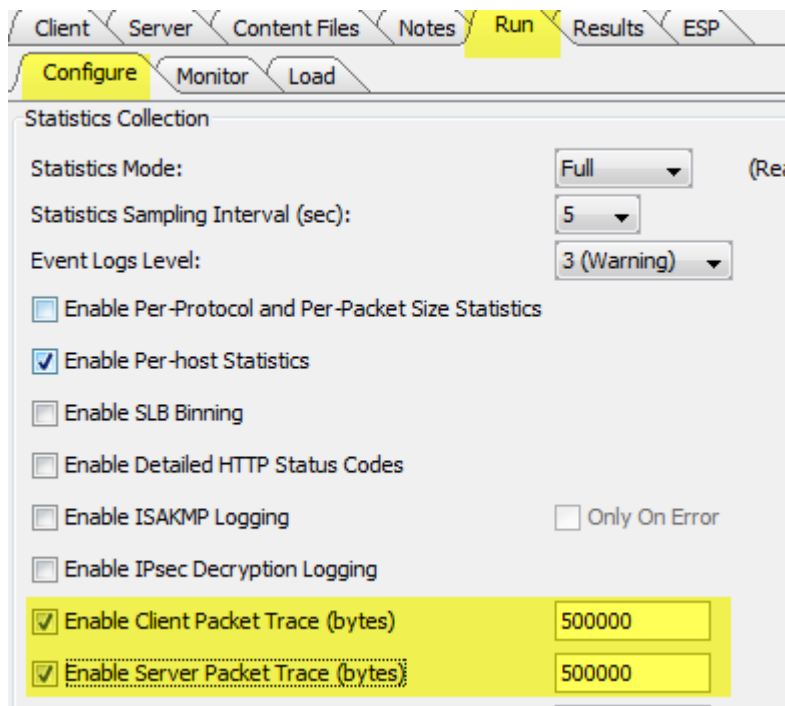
Client Server Content Files Notes Run Results ESP

Configure Monitor Load

Statistics Collection

Statistics Mode: Full (Rea

Statistics Sampling Interval (sec): 5

Event Logs Level: 3 (Warning)

Enable Per-Protocol and Per-Packet Size Statistics

Enable Per-host Statistics

Enable SLB Binning

Enable Detailed HTTP Status Codes

Enable ISAKMP Logging Only On Error

Enable IPsec Decryption Logging

Enable Client Packet Trace (bytes) 500000

Enable Server Packet Trace (bytes) 500000